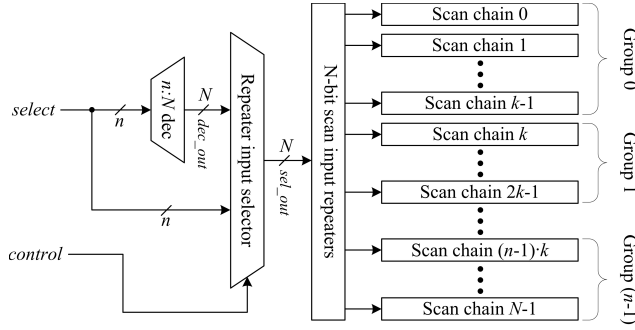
select

n

n:N dec

N

dec_out

n

Repeater input selector

N

sel_out

control

N-bit scan input repeaters

Scan chain 0

Scan chain 1

Scan chain $k$-1

Scan chain $k$

Scan chain 2$k$-1

Scan chain ($n$-1)·$k$

Scan chain $N$-1

Group 0

Group 1

Group ($n$-1)